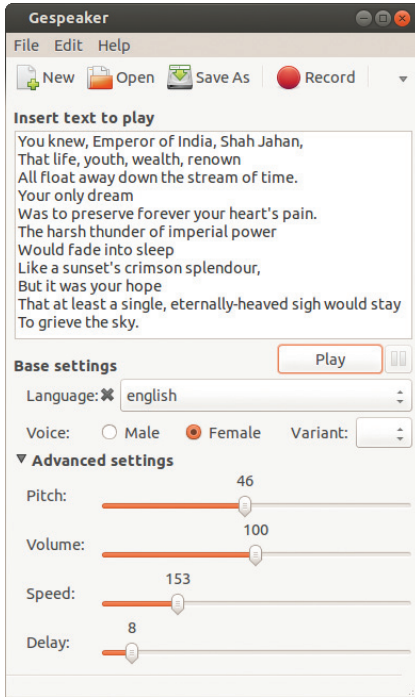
Gespeaker

File Edit Help

New Open Save As Record

Insert text to play

You knew, Emperor of India, Shah Jahan,
That life, youth, wealth, renown
All float away down the stream of time.
Your only dream
Was to preserve forever your heart's pain.
The harsh thunder of imperial power
Would fade into sleep
Like a sunset's crimson splendour,
But it was your hope
That at least a single, eternally-heaved sigh would stay
To grieve the sky.

Base settings

Play

Language: english

Voice: Male Female Variant:

Advanced settings

Pitch: 46

Volume: 100

Speed: 153

Delay: 8